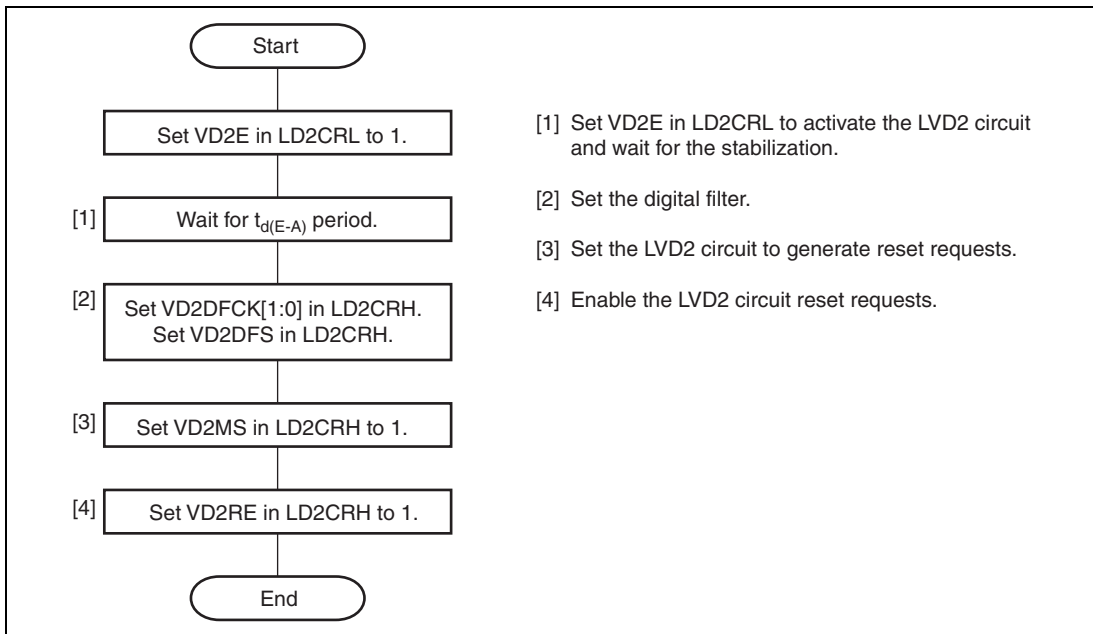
Start

Set VD2E in LD2CRL to 1.

[1] Wait for $t_{d(E-A)}$ period.

[2] Set VD2DFCK[1:0] in LD2CRH. Set VD2DFS in LD2CRH.

[3] Set VD2MS in LD2CRH to 1.

[4] Set VD2RE in LD2CRH to 1.

End

[1] Set VD2E in LD2CRL to activate the LVD2 circuit and wait for the stabilization.

[2] Set the digital filter.

[3] Set the LVD2 circuit to generate reset requests.

[4] Enable the LVD2 circuit reset requests.